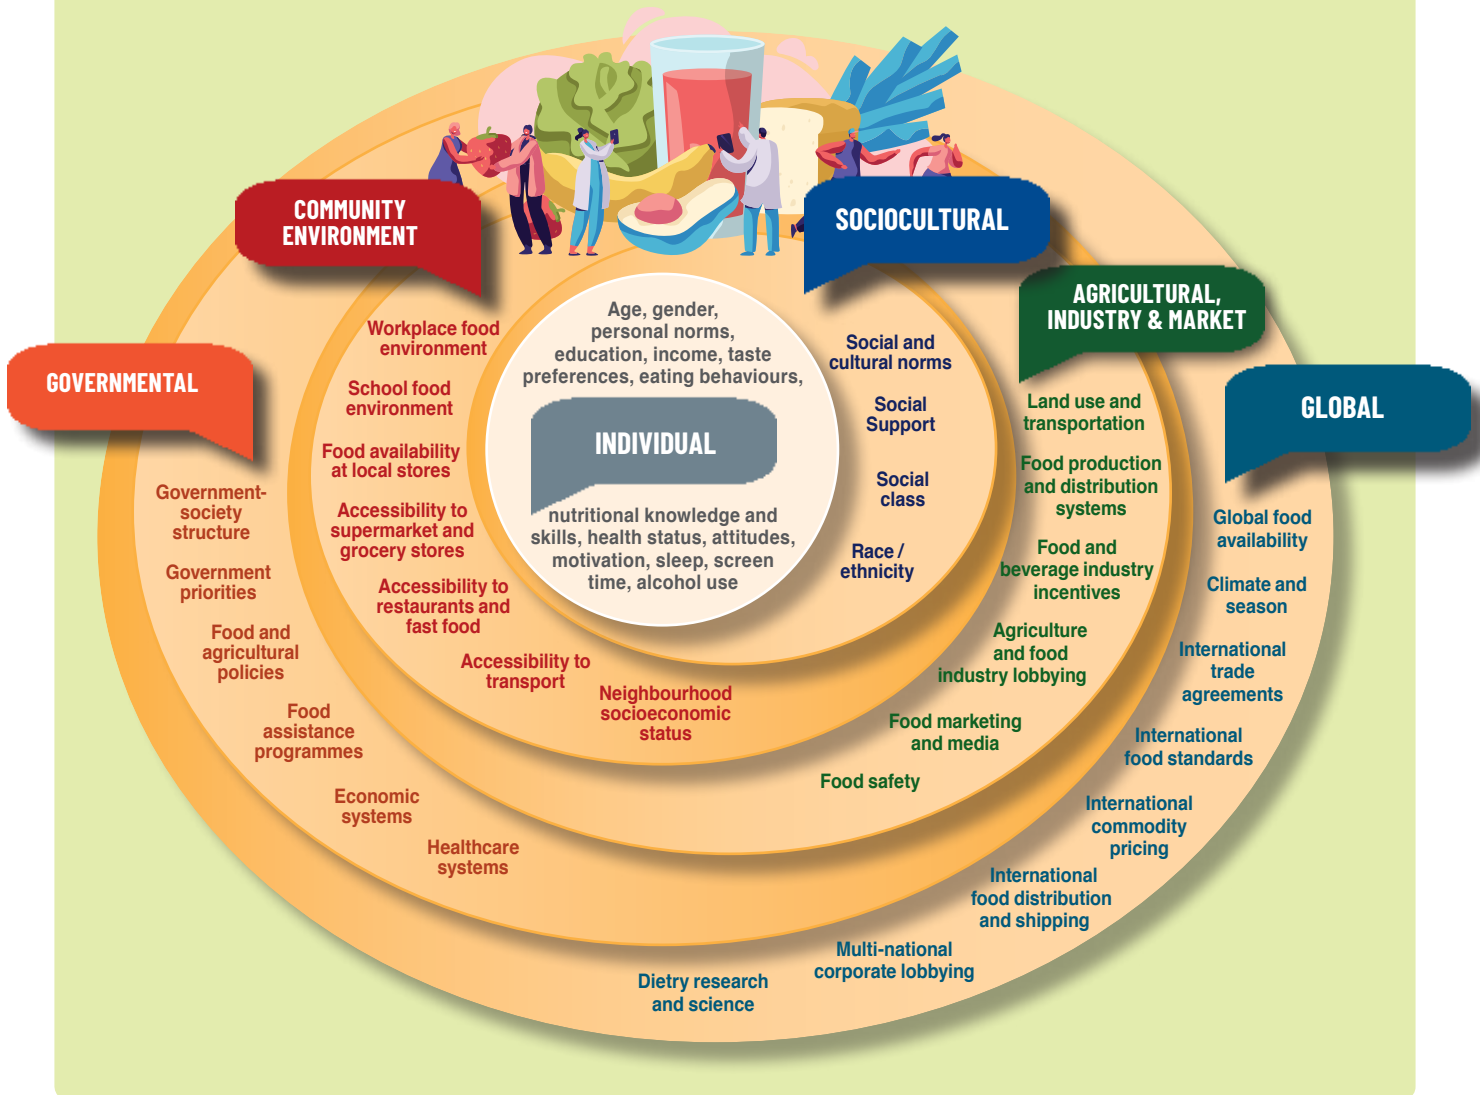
COMMUNITY ENVIRONMENT

SOCIOCULTURAL

AGRICULTURAL, INDUSTRY & MARKET

GOVERNMENTAL

GLOBAL

Age, gender, personal norms, education, income, taste preferences, eating behaviours,

INDIVIDUAL

nutritional knowledge and skills, health status, attitudes, motivation, sleep, screen time, alcohol use

Workplace food environment

School food environment

Food availability at local stores

Accessibility to supermarket and grocery stores

Accessibility to restaurants and fast food

Accessibility to transport

Neighbourhood socioeconomic status

Social and cultural norms

Social Support

Social class

Race / ethnicity

Land use and transportation

Food production and distribution systems

Food and beverage industry incentives

Agriculture and food industry lobbying

Food marketing and media

Food safety

Government-society structure

Government priorities

Food and agricultural policies

Food assistance programmes

Economic systems

Healthcare systems

Global food availability

Climate and season

International trade agreements

International food standards

International commodity pricing

International food distribution and shipping

Multi-national corporate lobbying

Dietry research and science